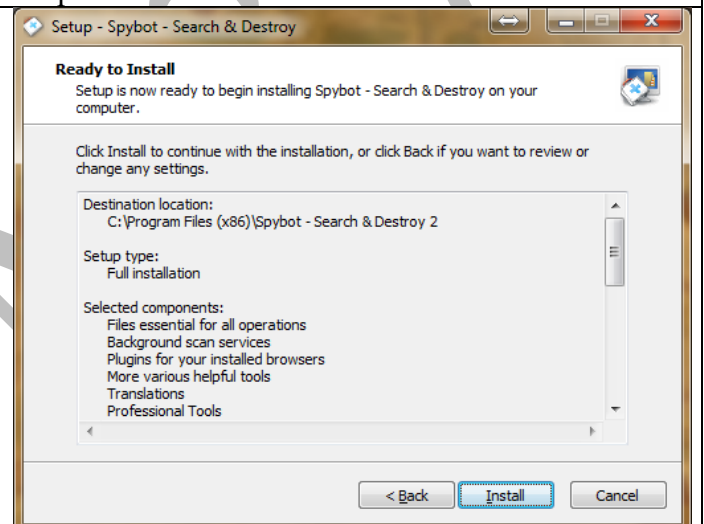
Setup - Spybot - Search & Destroy

Ready to Install
Setup is now ready to begin installing Spybot - Search & Destroy on your computer.

Click Install to continue with the installation, or click Back if you want to review or change any settings.

Destination location:
C:\Program Files (x86)\Spybot - Search & Destroy 2

Setup type:
Full installation

Selected components:
Files essential for all operations
Background scan services
Plugins for your installed browsers
More various helpful tools
Translations
Professional Tools

< Back
Install
Cancel